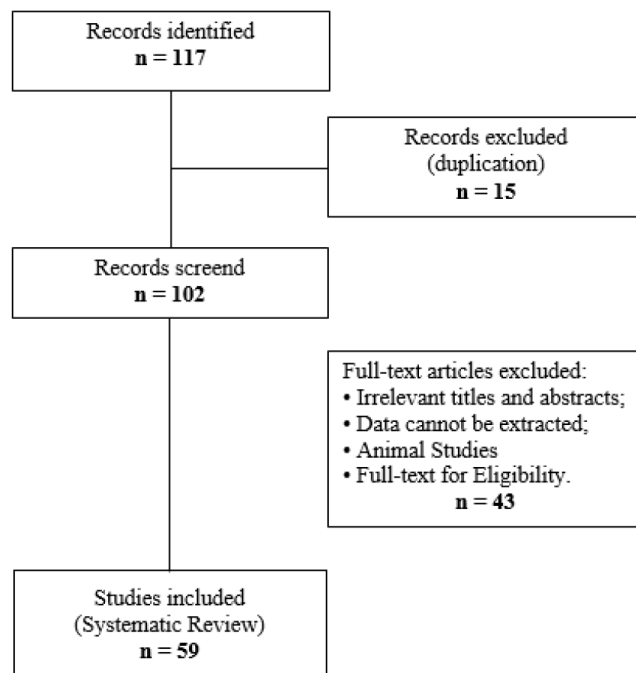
Records identified
**n = 117**

Records excluded
(duplication)
**n = 15**

Records screend
**n = 102**

Full-text articles excluded:
• Irrelevant titles and abstracts;
• Data cannot be extracted;
• Animal Studies
• Full-text for Eligibility.
**n = 43**

Studies included
(Systematic Review)
**n = 59**